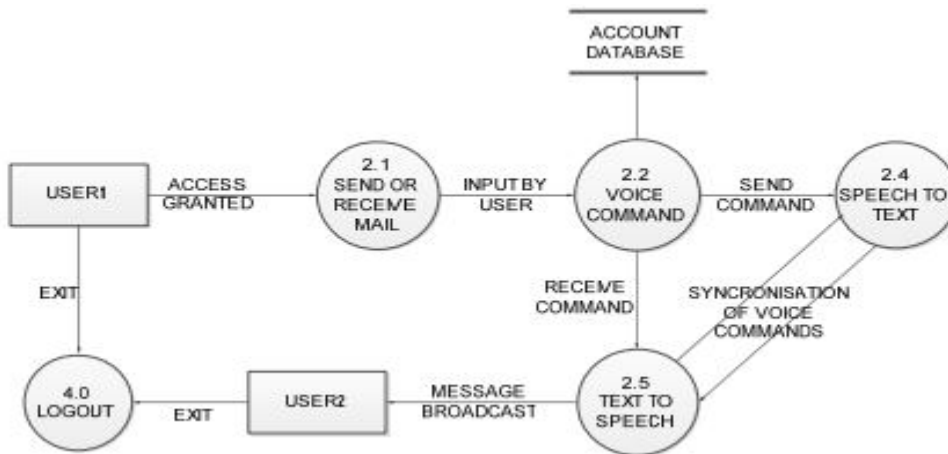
ACCOUNT DATABASE

USER1

ACCESS GRANTED

2.1 SEND OR RECEIVE MAIL

INPUT BY USER

2.2 VOICE COMMAND

SEND COMMAND

2.4 SPEECH TO TEXT

EXIT

RECEIVE COMMAND

SYNCRONISATION OF VOICE COMMANDS

4.0 LOGOUT

EXIT

USER2

MESSAGE BROADCAST

2.5 TEXT TO SPEECH